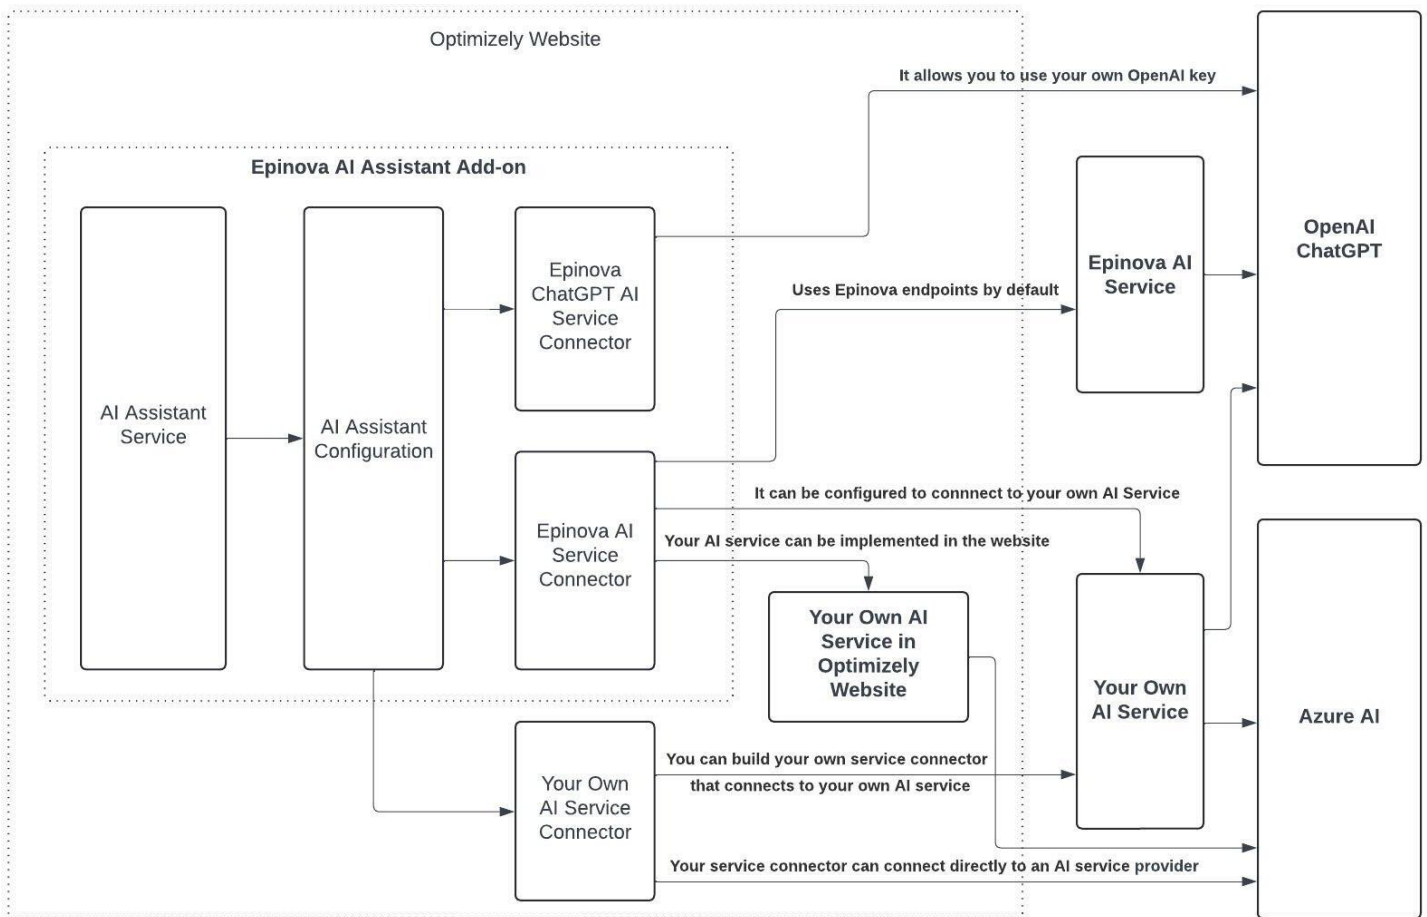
Optimizely Website

Epinova AI Assistant Add-on

AI Assistant Service

AI Assistant Configuration

Epinova ChatGPT AI Service Connector

Epinova AI Service Connector

Your Own AI Service Connector

It allows you to use your own OpenAI key

Uses Epinova endpoints by default

It can be configured to connnect to your own AI Service

Your AI service can be implemented in the website

You can build your own service connector that connects to your own AI service

Your service connector can connect directly to an AI service provider

Your Own AI Service in Optimizely Website

Epinova AI Service

Your Own AI Service

OpenAI ChatGPT

Azure AI